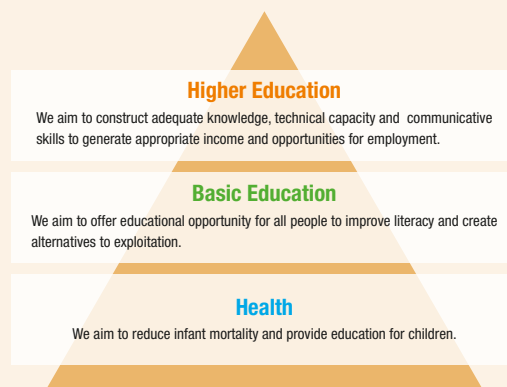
Higher Education

We aim to construct adequate knowledge, technical capacity and communicative skills to generate appropriate income and opportunities for employment.

Basic Education

We aim to offer educational opportunity for all people to improve literacy and create alternatives to exploitation.

Health

We aim to reduce infant mortality and provide education for children.